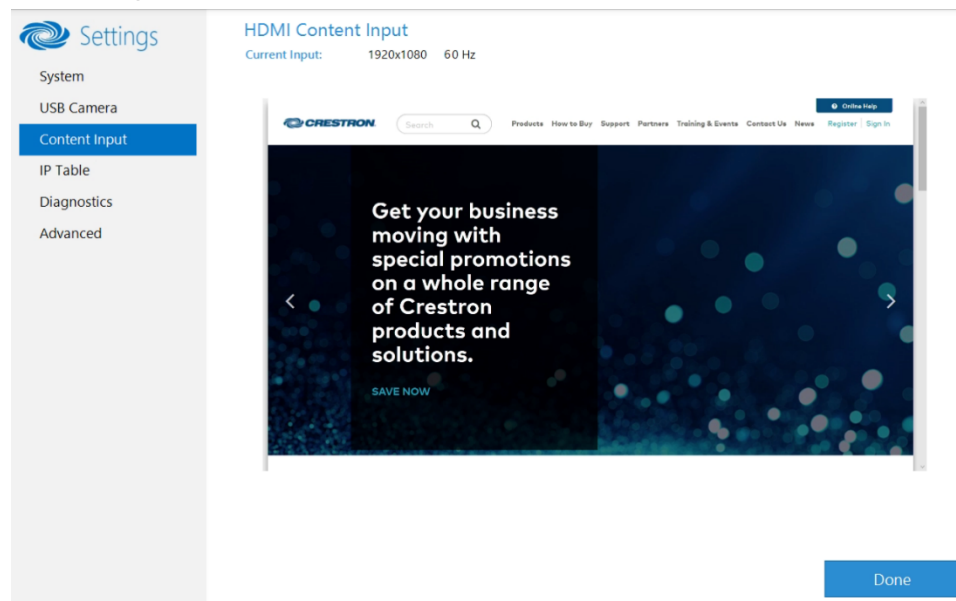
Settings

System
USB Camera
Content Input
IP Table
Diagnostics
Advanced

HDMI Content Input
Current Input: 1920x1080 60 Hz

Online Help
CRESTRON
Search
Products How to Buy Support Partners Training & Events Contact Us News Register | Sign In

Get your business moving with special promotions on a whole range of Crestron products and solutions.

SAVE NOW

Done